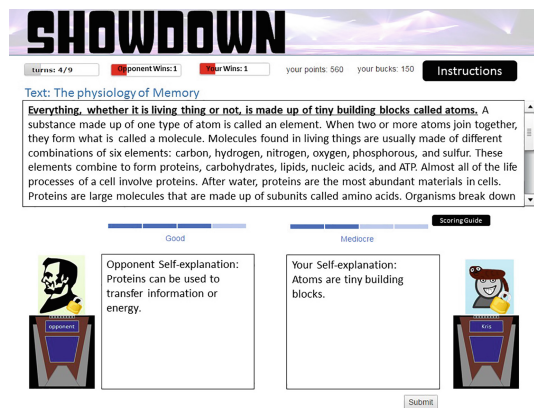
SHOWDOWN

turns: 4/9
Opponent Wins: 1
Your Wins: 1
your points: 560
your bucks: 150
Instructions

Text: The physiology of Memory

**Everything, whether it is living thing or not, is made up of tiny building blocks called atoms.** A substance made up of one type of atom is called an element. When two or more atoms join together, they form what is called a molecule. Molecules found in living things are usually made of different combinations of six elements: carbon, hydrogen, nitrogen, oxygen, phosphorous, and sulfur. These elements combine to form proteins, carbohydrates, lipids, nucleic acids, and ATP. Almost all of the life processes of a cell involve proteins. After water, proteins are the most abundant materials in cells. Proteins are large molecules that are made up of subunits called amino acids. Organisms break down

Scoring Guide

Good

Mediocre

opponent

Opponent Self-explanation: Proteins can be used to transfer information or energy.

Your Self-explanation: Atoms are tiny building blocks.

Kris

Submit